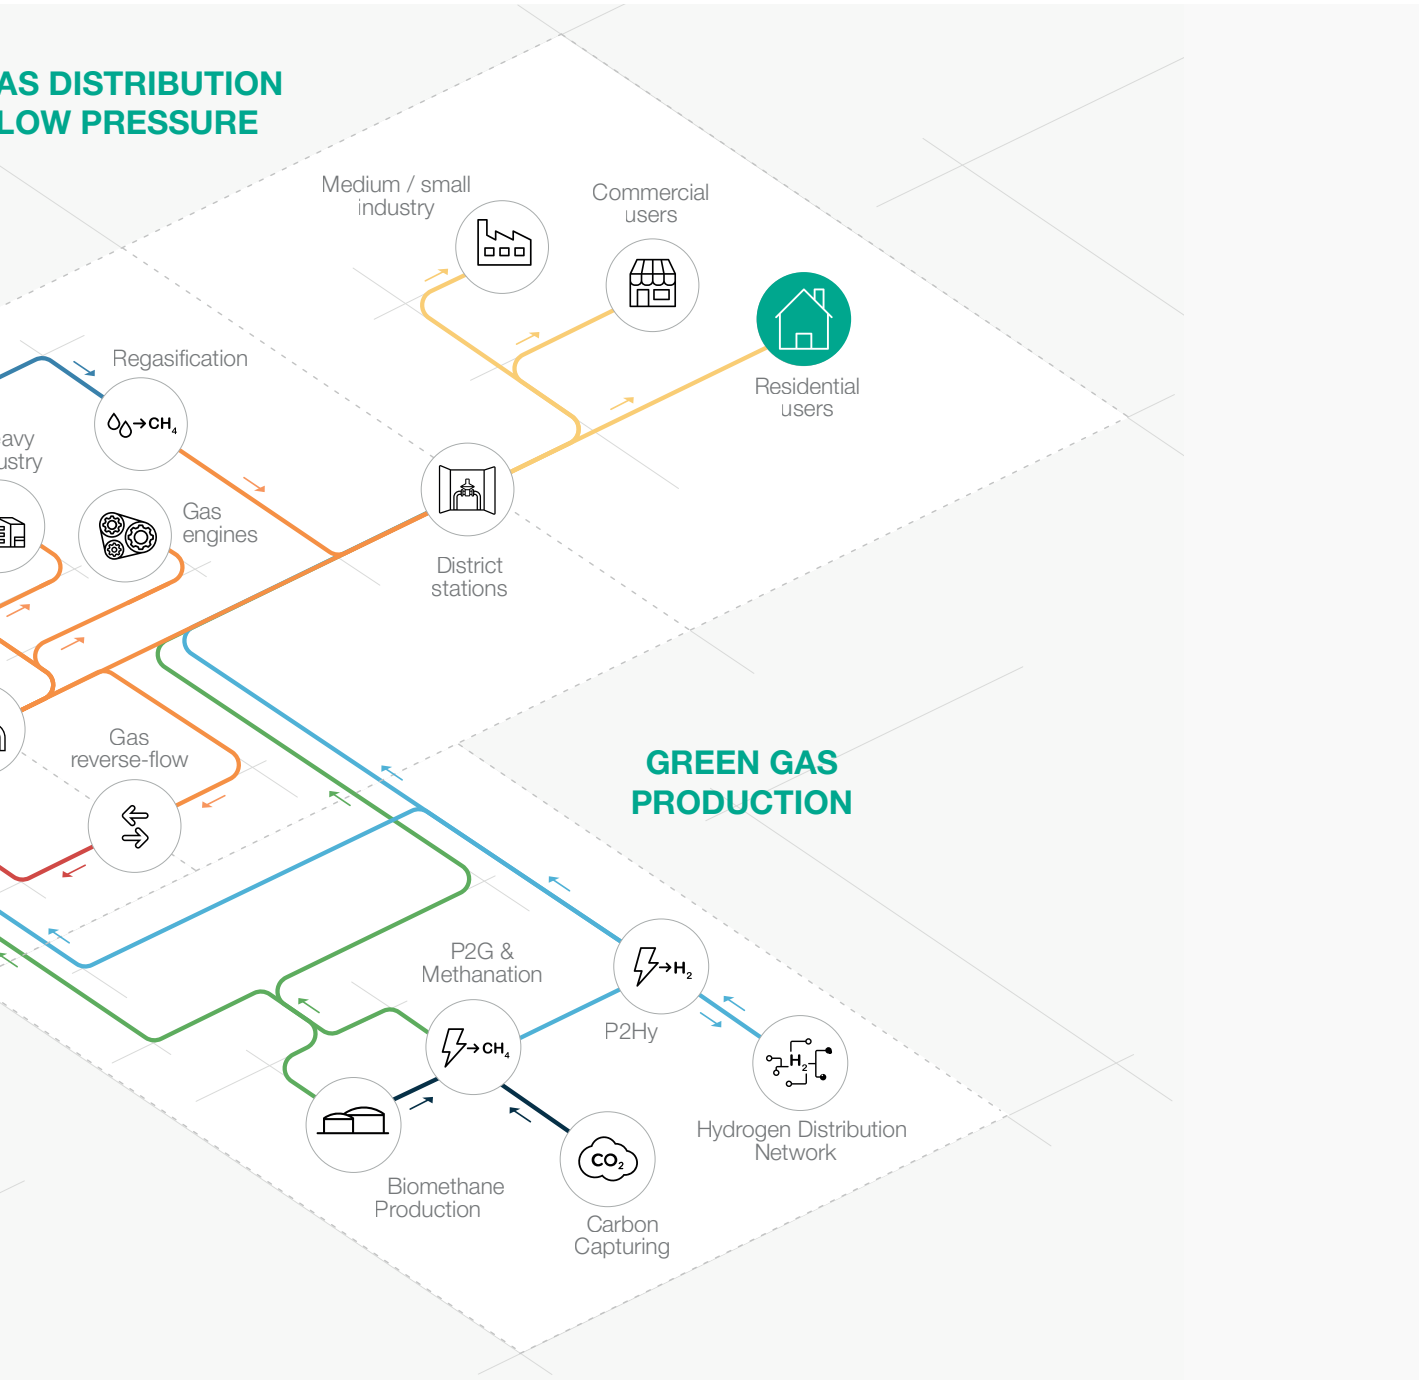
AS DISTRIBUTION
LOW PRESSURE

Medium / small industry

Commercial users

Residential users

Regasification

$\rightarrow CH_4$

avy ustry

Gas engines

District stations

Gas reverse-flow

GREEN GAS PRODUCTION

P2G & Methanation

$\rightarrow H_2$

P2Hy

$\rightarrow CH_4$

$H_2$

Hydrogen Distribution Network

$CO_2$

Biomethane Production

Carbon Capturing